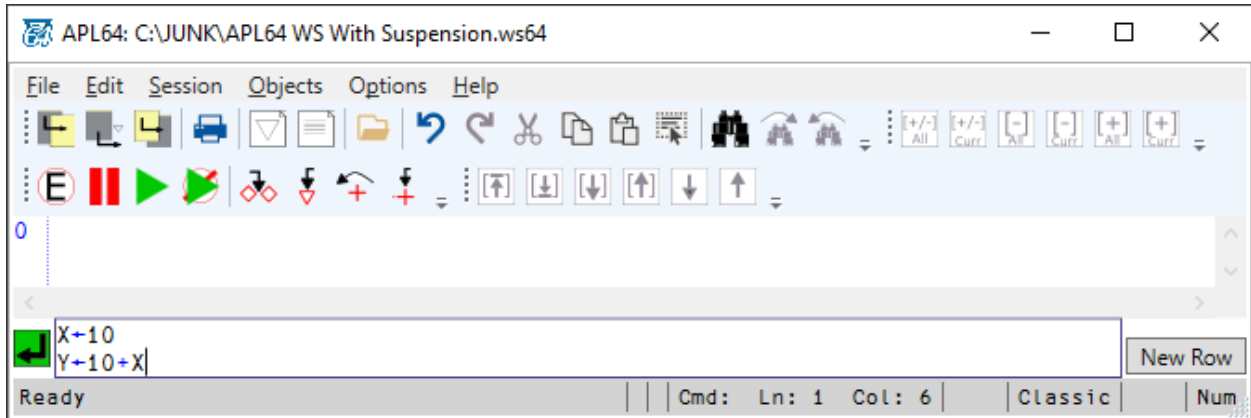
APL64: C:\JUNK\APL64 WS With Suspension.ws64

File Edit Session Objects Options Help

[+/-] All [+/-] Curr [-] All [-] Curr [+] All [+] Curr

E

0

X←10
Y←10+X

New Row

Ready | Cmd: Ln: 1 Col: 6 | Classic | Num